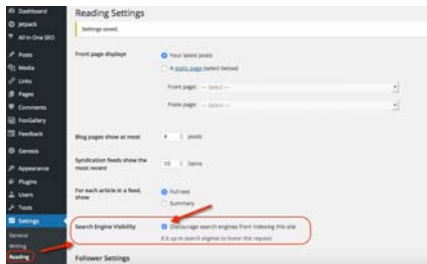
Dashboard
Jetpack
All in One SEO
Posts
Media
Links
Pages
Comments
FooGallery
Feedback
Genesis
Appearance
Plugins
Users
Tools
Settings
General
Writing
Reading

Reading Settings

Settings saved.

Front page displays
Your latest posts
A static page (select below)
Front page: — Select —
Posts page: — Select —

Blog pages show at most 4 posts

Syndication feeds show the most recent 10 items

For each article in a feed, show
Full text
Summary

Search Engine Visibility
Discourage search engines from indexing this site
It is up to search engines to honor this request.

Follower Settings